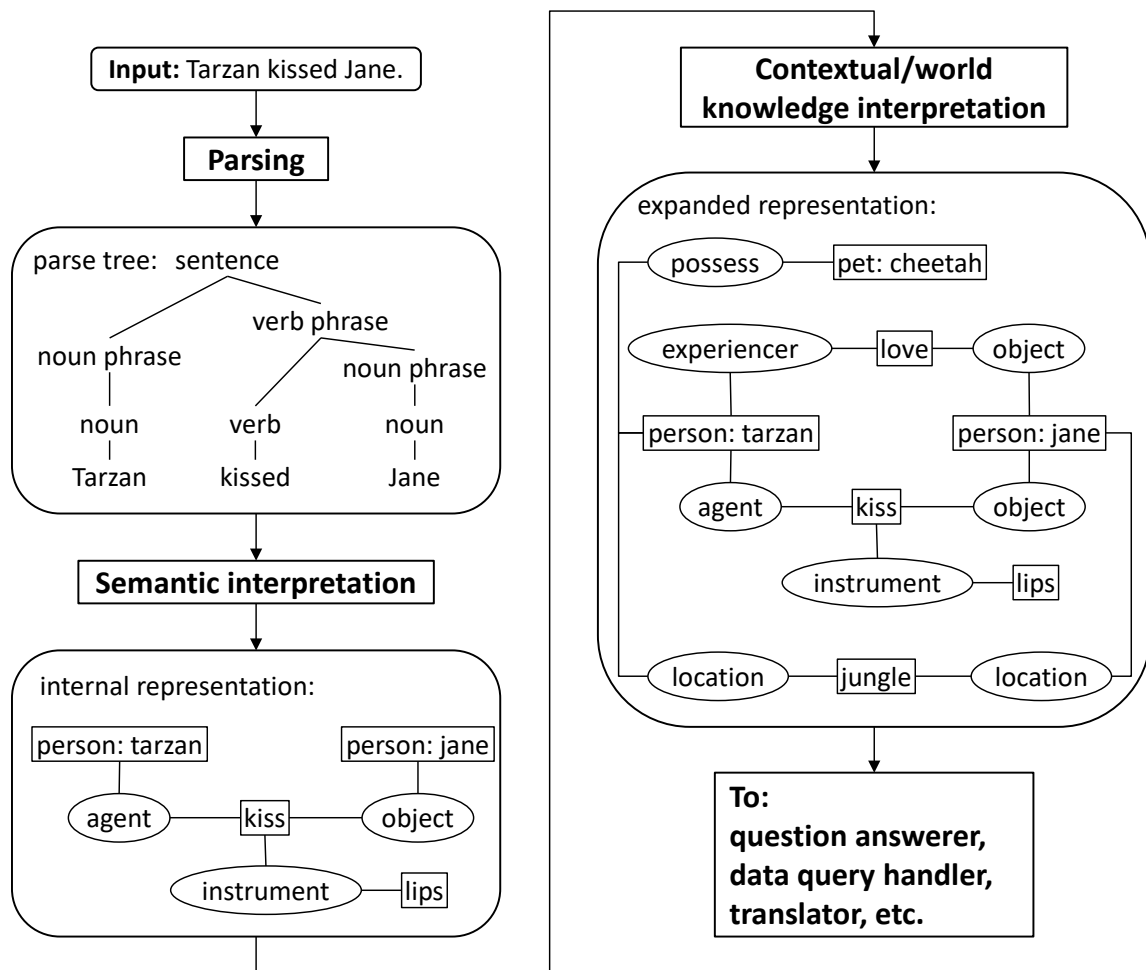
**Input:** Tarzan kissed Jane.

**Parsing**

parse tree: sentence

noun phrase

verb phrase

noun phrase

noun

verb

noun

Tarzan

kissed

Jane

**Semantic interpretation**

internal representation:

person: tarzan

person: jane

agent

kiss

object

instrument

lips

**Contextual/world knowledge interpretation**

expanded representation:

possess

pet: cheetah

experiencer

love

object

person: tarzan

person: jane

agent

kiss

object

instrument

lips

location

jungle

location

**To: question answerer, data query handler, translator, etc.**